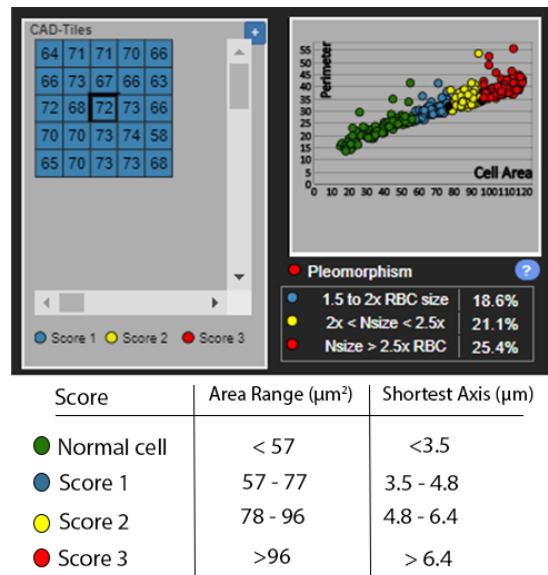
CAD-Tiles

+

| 64 | 71 | 71 | 70 | 66 |
|---|---|---|---|---|
| 66 | 73 | 67 | 66 | 63 |
| 72 | 68 | 72 | 73 | 66 |
| 70 | 70 | 73 | 74 | 58 |
| 65 | 70 | 73 | 73 | 68 |

Score 1 Score 2 Score 3

Perimeter

55 50 45 40 35 30 25 20 15 10 5 0

Cell Area

0 10 20 30 40 50 60 70 80 90 100 110 120

Pleomorphism

?

| | | |
|---|---|---|
| ● | 1.5 to 2x RBC size | 18.6% |
| ● | 2x < Nsize < 2.5x | 21.1% |
| ● | Nsize > 2.5x RBC | 25.4% |

| Score | Area Range (µm²) | Shortest Axis (µm) |
|---|---|---|
| Normal cell | < 57 | <3.5 |
| Score 1 | 57 - 77 | 3.5 - 4.8 |
| Score 2 | 78 - 96 | 4.8 - 6.4 |
| Score 3 | >96 | > 6.4 |